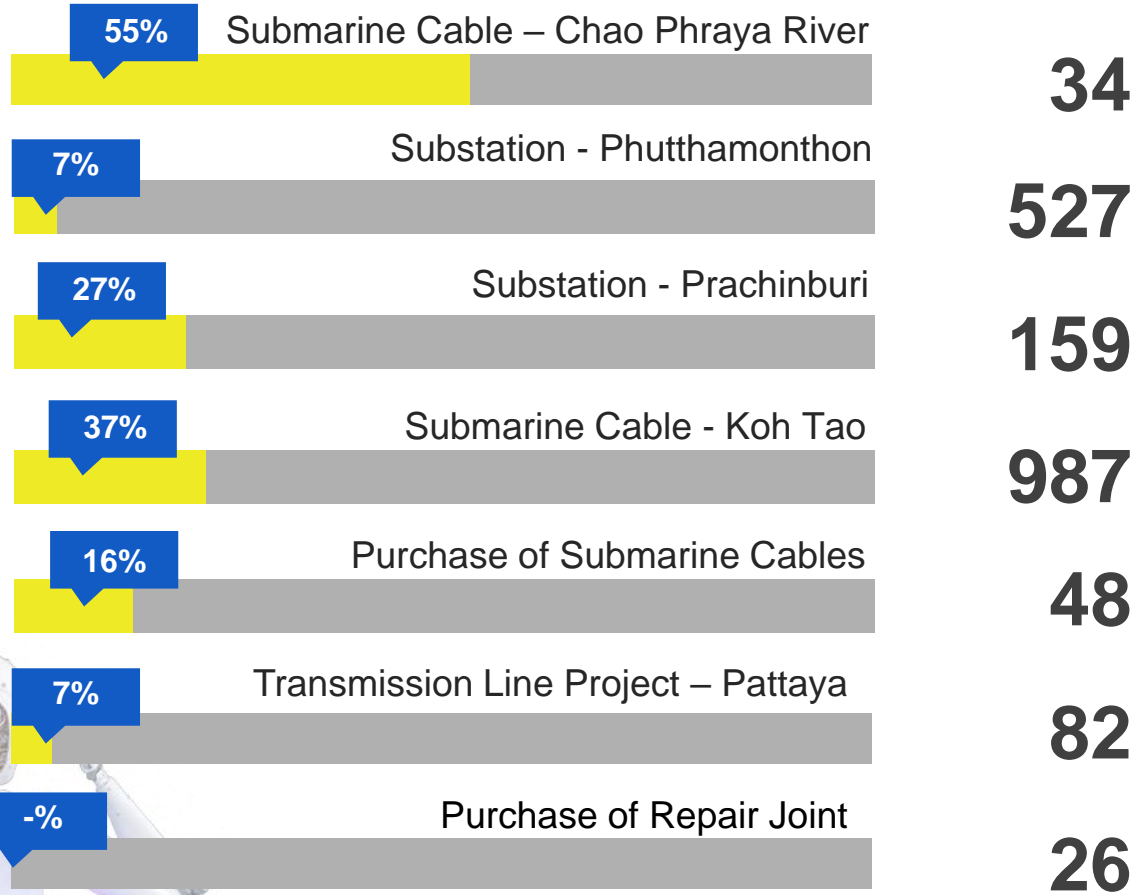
55%
Submarine Cable – Chao Phraya River
34

7%
Substation - Phutthamonthon
527

27%
Substation - Prachinburi
159

37%
Submarine Cable - Koh Tao
987

16%
Purchase of Submarine Cables
48

7%
Transmission Line Project – Pattaya
82

-%
Purchase of Repair Joint
26